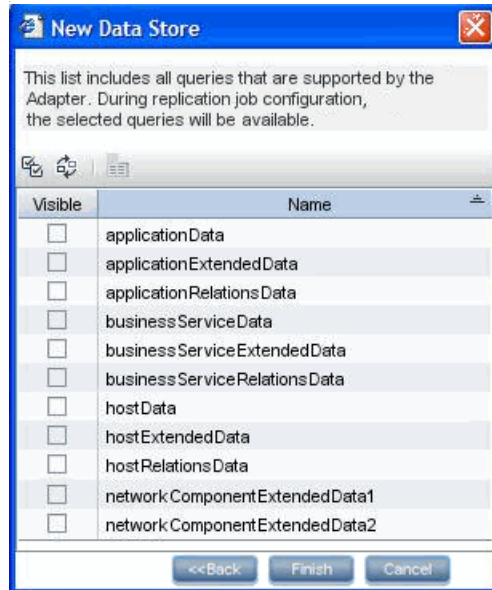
New Data Store

This list includes all queries that are supported by the Adapter. During replication job configuration, the selected queries will be available.

| Visible | Name |
|---|---|
| ☐ | applicationData |
| ☐ | applicationExtendedData |
| ☐ | applicationRelationsData |
| ☐ | businessServiceData |
| ☐ | businessServiceExtendedData |
| ☐ | businessServiceRelationsData |
| ☐ | hostData |
| ☐ | hostExtendedData |
| ☐ | hostRelationsData |
| ☐ | networkComponentExtendedData1 |
| ☐ | networkComponentExtendedData2 |

<<Back Finish Cancel